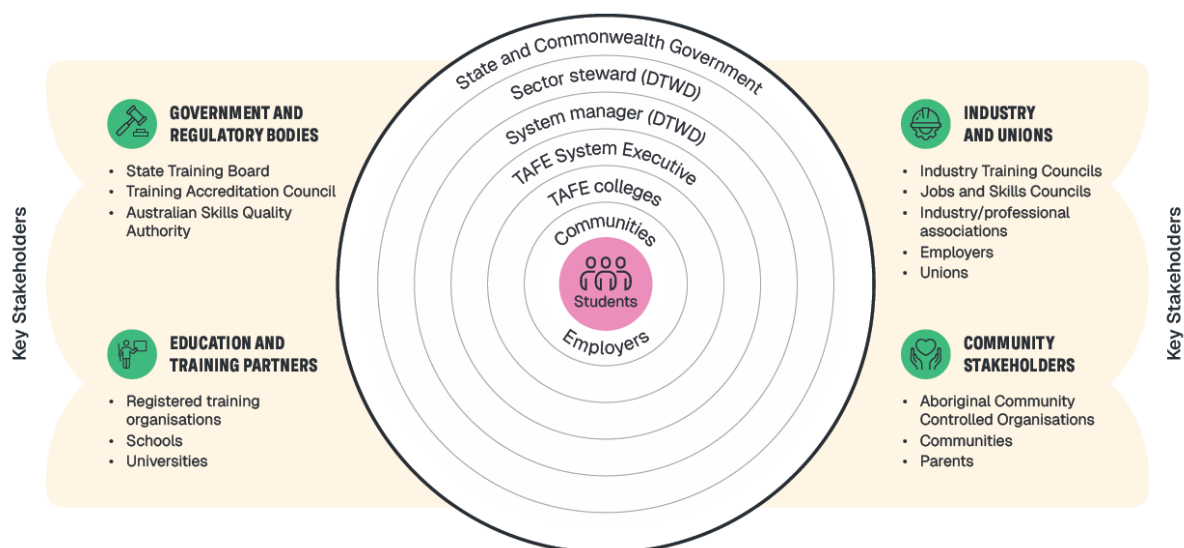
Key Stakeholders

GOVERNMENT AND REGULATORY BODIES

- State Training Board
- Training Accreditation Council
- Australian Skills Quality Authority

EDUCATION AND TRAINING PARTNERS

- Registered training organisations
- Schools
- Universities

State and Commonwealth Government
Sector steward (DTWD)
System manager (DTWD)
TAFE System Executive
TAFE colleges
Communities
Students
Employers

INDUSTRY AND UNIONS

- Industry Training Councils
- Jobs and Skills Councils
- Industry/professional associations
- Employers
- Unions

COMMUNITY STAKEHOLDERS

- Aboriginal Community Controlled Organisations
- Communities
- Parents

Key Stakeholders